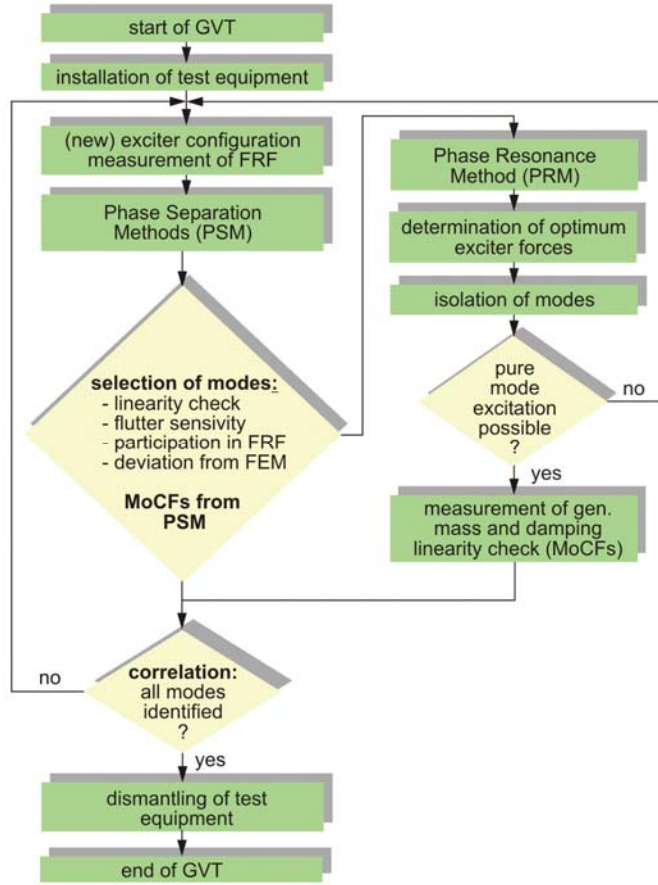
start of GVT

installation of test equipment

(new) exciter configuration measurement of FRF

Phase Separation Methods (PSM)

selection of modes:
- linearity check
- flutter sensivity
- participation in FRF
- deviation from FEM

MoCFs from PSM

Phase Resonance Method (PRM)

determination of optimum exciter forces

isolation of modes

pure mode excitation possible ?

no

yes

measurement of gen. mass and damping linearity check (MoCFs)

correlation: all modes identified ?

no

yes

dismantling of test equipment

end of GVT